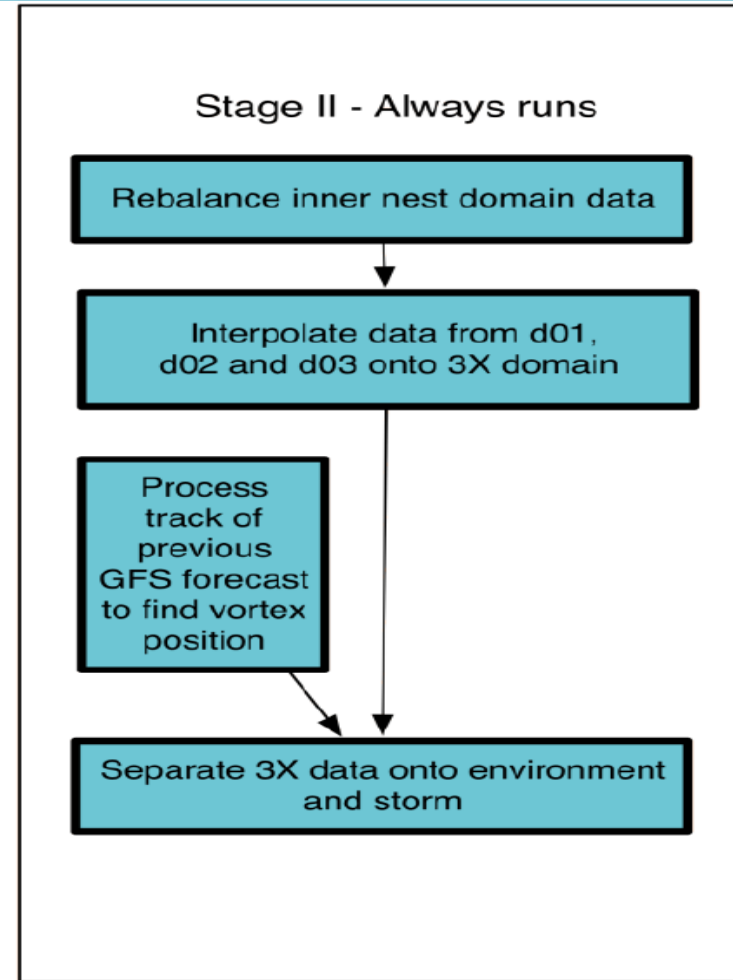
Stage II - Always runs

Rebalance inner nest domain data

Interpolate data from d01, d02 and d03 onto 3X domain

Process track of previous GFS forecast to find vortex position

Separate 3X data onto environment and storm